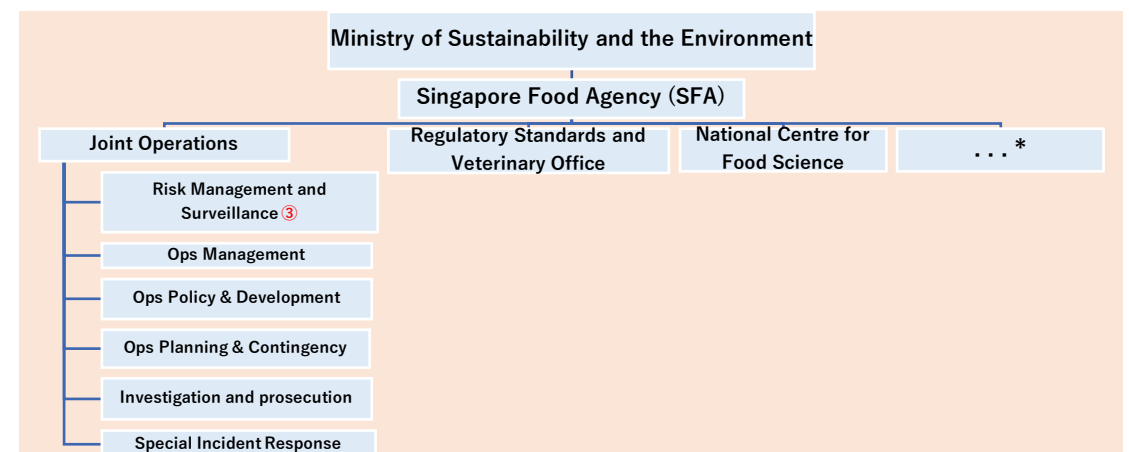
Ministry of Sustainability and the Environment

Singapore Food Agency (SFA)

Joint Operations

Regulatory Standards and Veterinary Office

National Centre for Food Science

. . . *

Risk Management and Surveillance ③

Ops Management

Ops Policy & Development

Ops Planning & Contingency

Investigation and prosecution

Special Incident Response